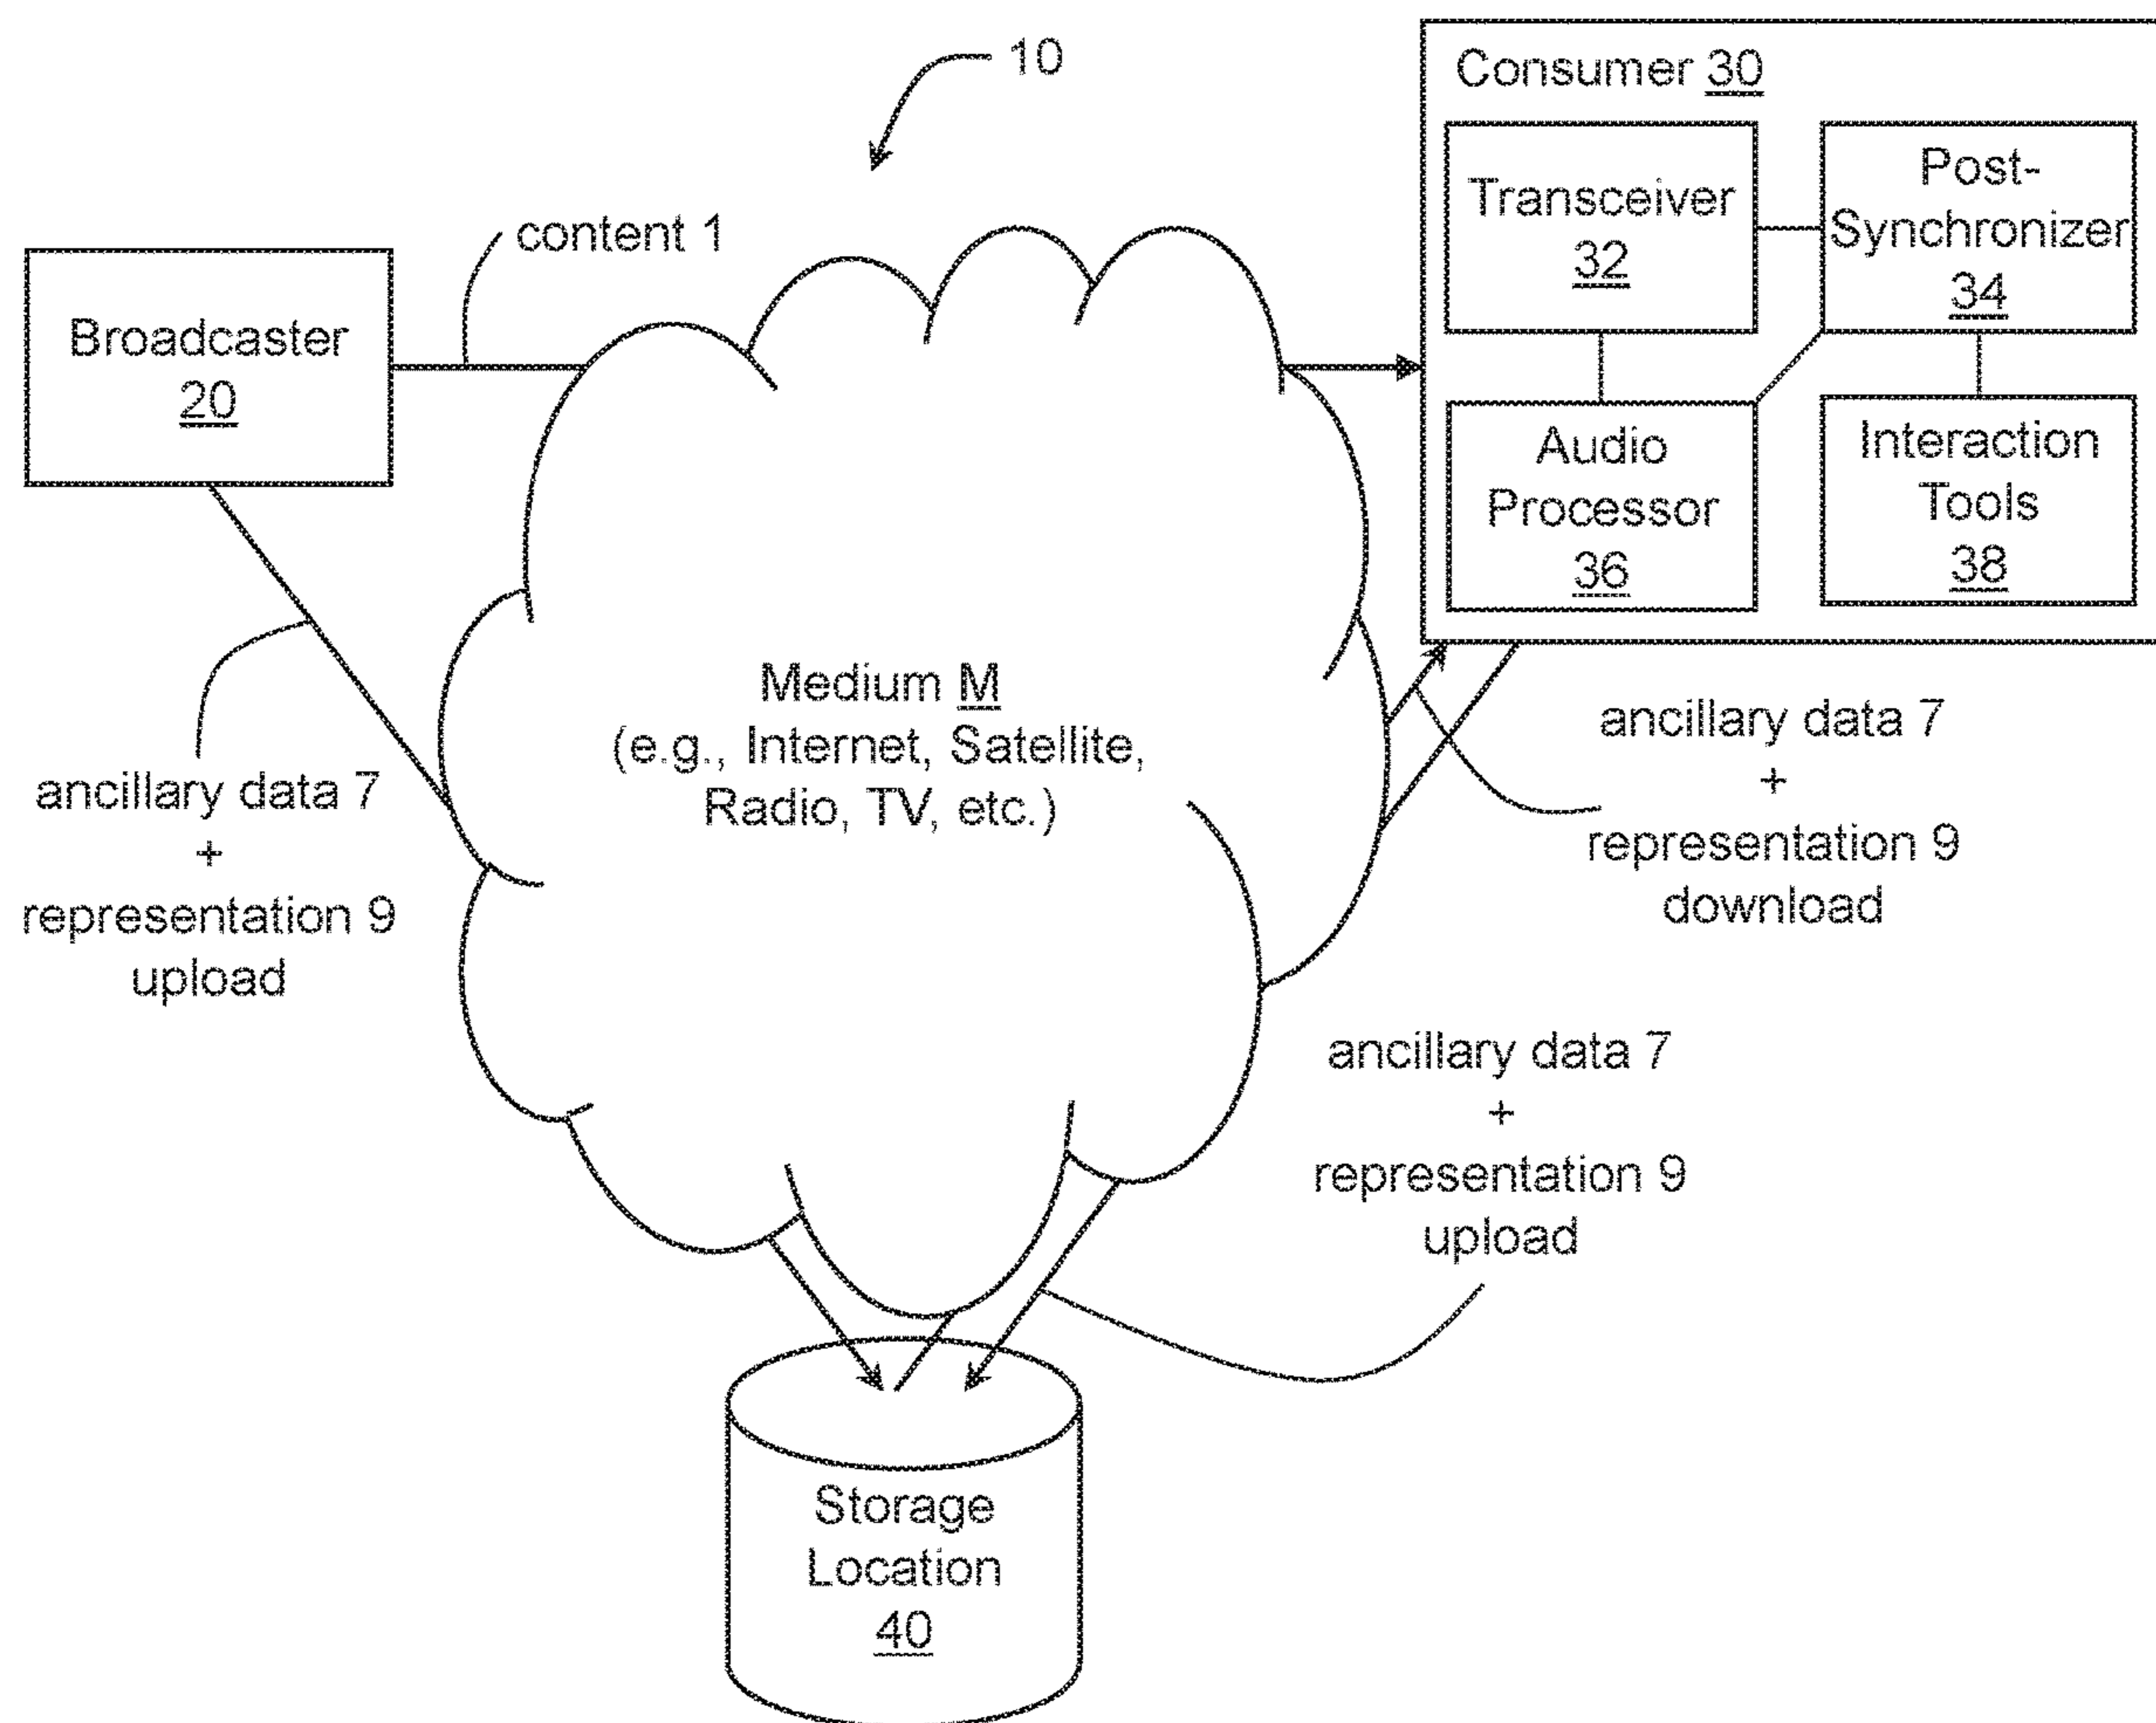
10

Consumer 30

Transceiver 32

Post-Synchronizer 34

Audio Processor 36

Interaction Tools 38

content 1

Broadcaster 20

Medium M (e.g., Internet, Satellite, Radio, TV, etc.)

ancillary data 7 + representation 9 upload

ancillary data 7 + representation 9 download

ancillary data 7 + representation 9 upload

Storage Location 40